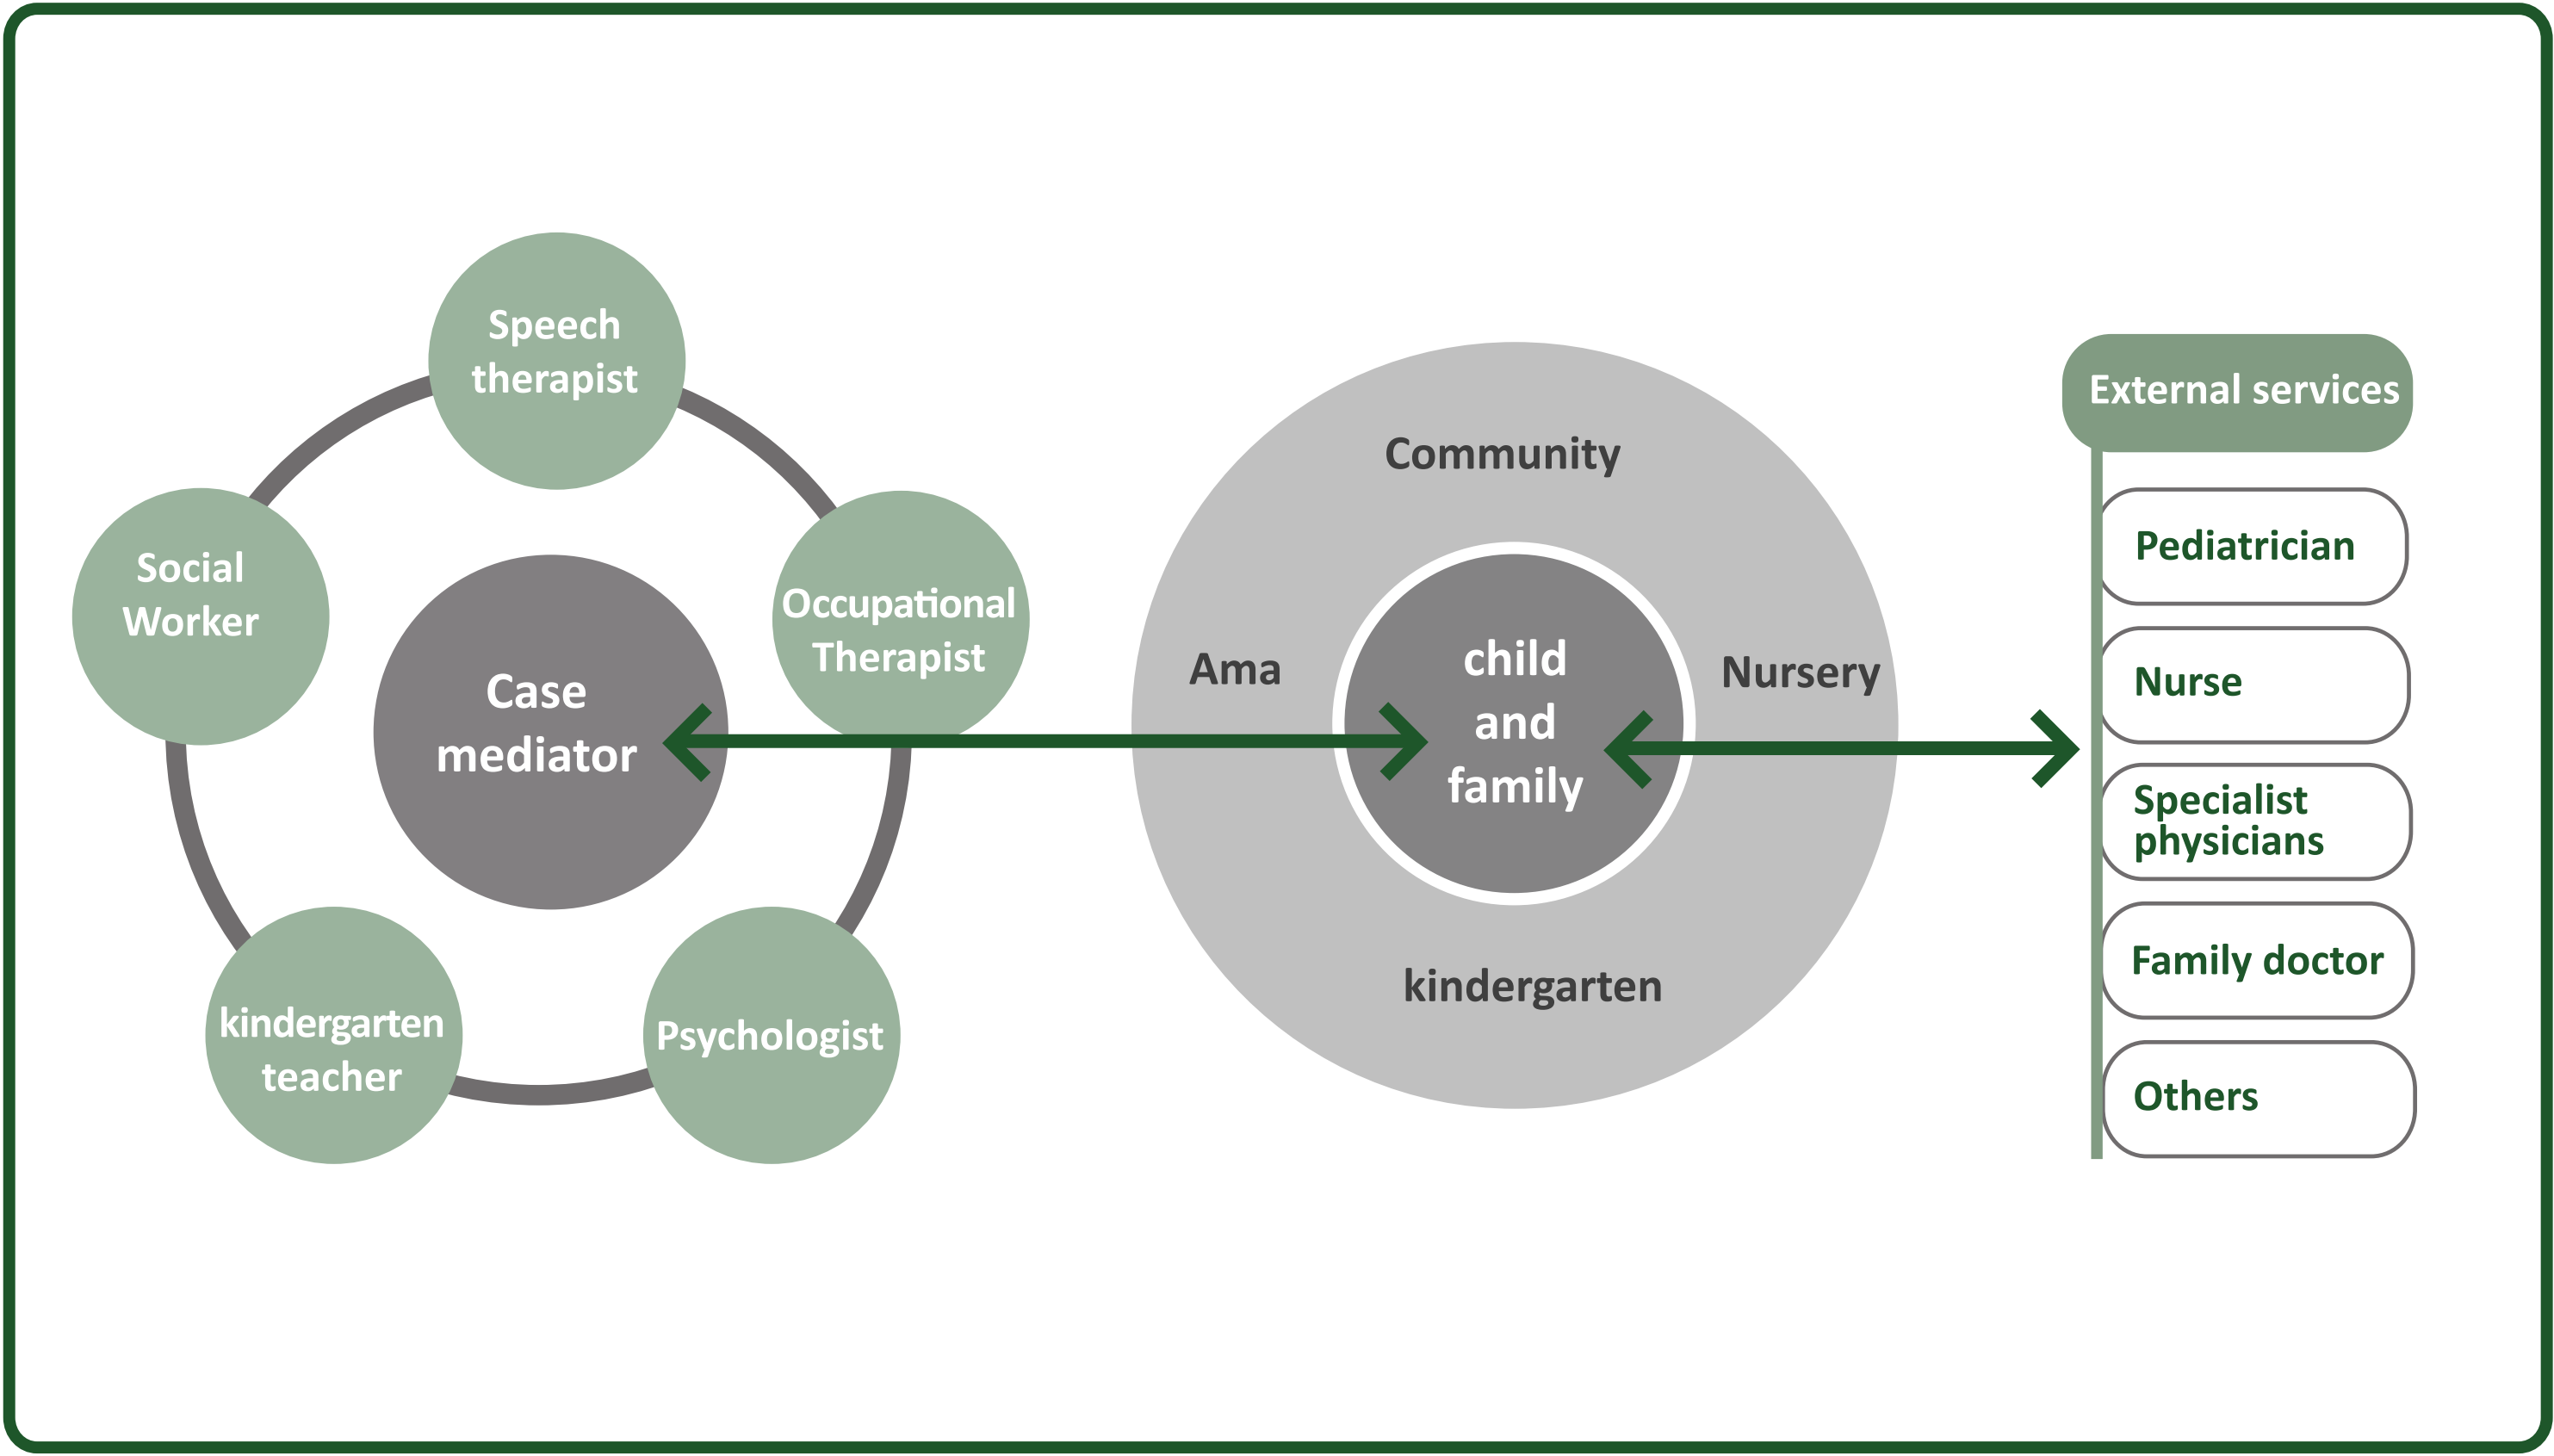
Speech therapist

Social Worker

Occupational Therapist

Case mediator

kindergarten teacher

Psychologist

Community

Ama

child and family

Nursery

kindergarten

External services

Pediatrician

Nurse

Specialist physicians

Family doctor

Others